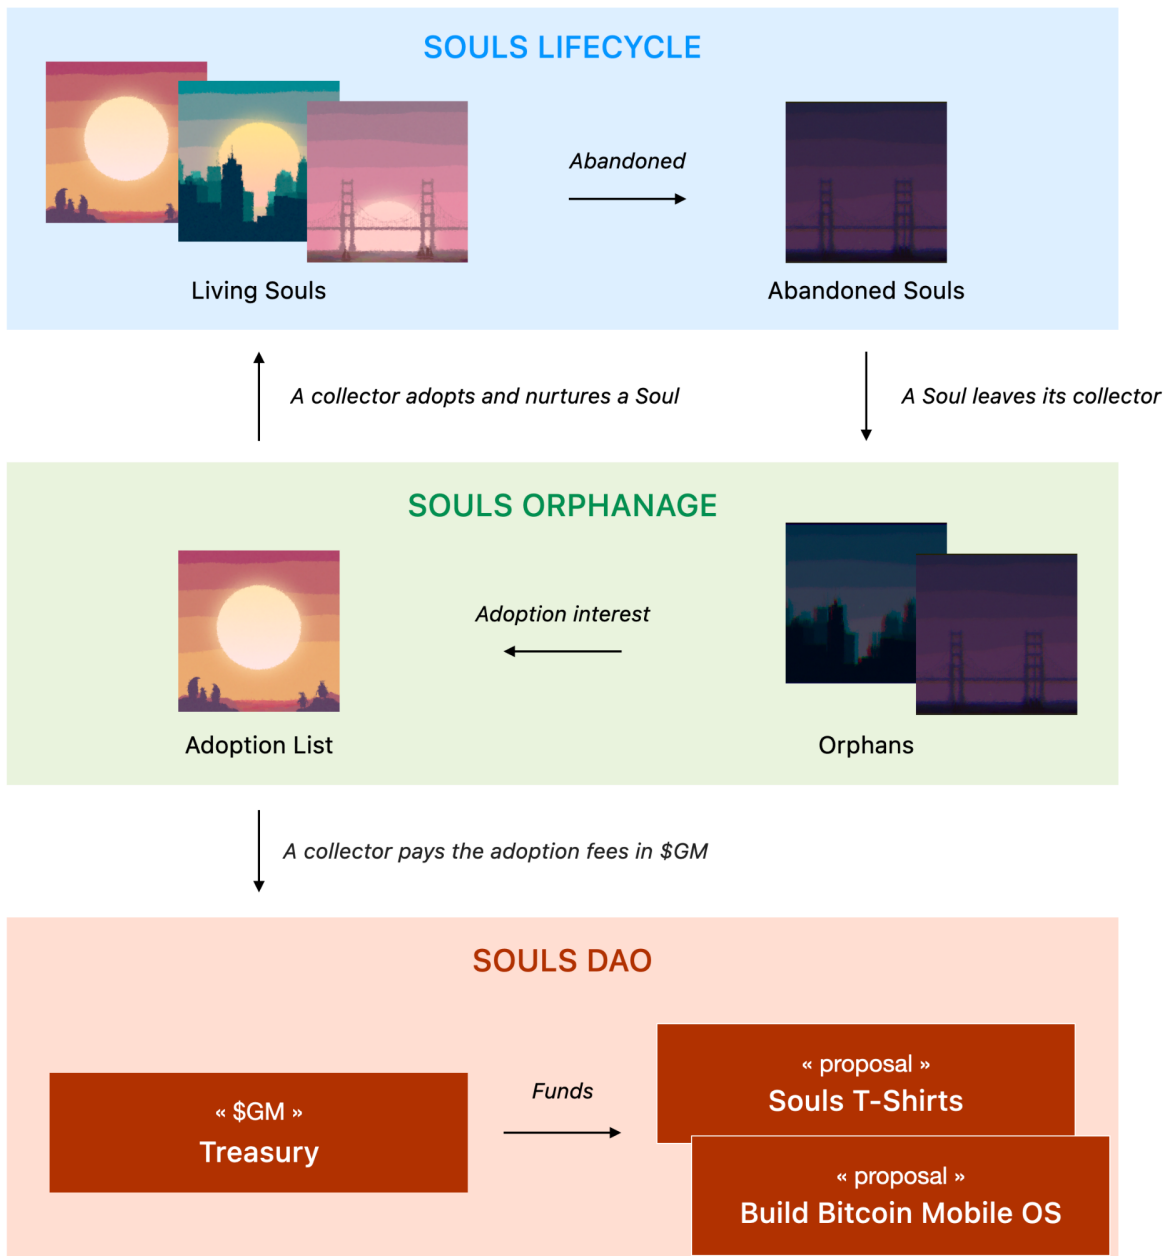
SOULS LIFECYCLE

Abandoned

Living Souls

Abandoned Souls

A collector adopts and nurtures a Soul

A Soul leaves its collector

SOULS ORPHANAGE

Adoption interest

Adoption List

Orphans

A collector pays the adoption fees in $GM

SOULS DAO

« $GM »
Treasury

Funds

« proposal »
Souls T-Shirts

« proposal »
Build Bitcoin Mobile OS